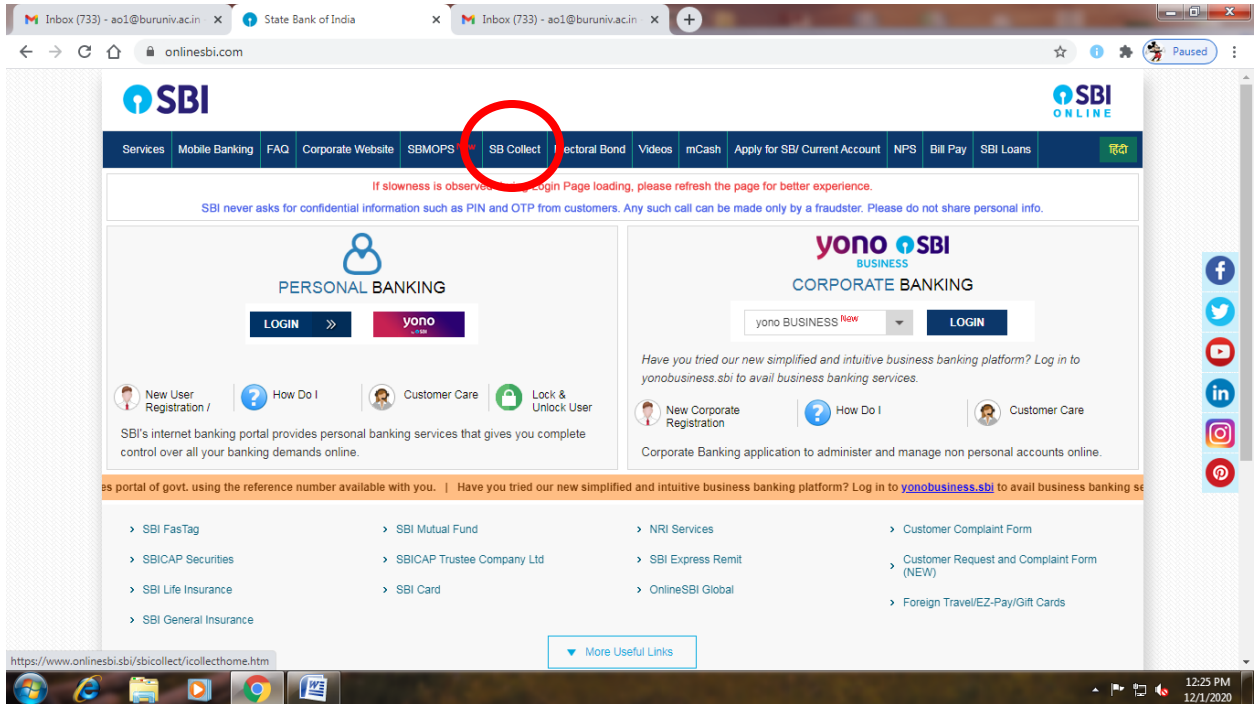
Inbox (733) - ao1@buruniv.ac.in
State Bank of India
Inbox (733) - ao1@buruniv.ac.in
onlinesbi.com
Paused

SBI
SBI ONLINE

Services | Mobile Banking | FAQ | Corporate Website | SBMOPS New | SB Collect | Electoral Bond | Videos | mCash | Apply for SB/ Current Account | NPS | Bill Pay | SBI Loans | हिंदी

If slowness is observed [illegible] Login Page loading, please refresh the page for better experience.
SBI never asks for confidential information such as PIN and OTP from customers. Any such call can be made only by a fraudster. Please do not share personal info.

PERSONAL BANKING
LOGIN
yono SBI
New User Registration /
How Do I
Customer Care
Lock & Unlock User
SBI's internet banking portal provides personal banking services that gives you complete control over all your banking demands online.

yono SBI BUSINESS
CORPORATE BANKING
yono BUSINESS New
LOGIN
Have you tried our new simplified and intuitive business banking platform? Log in to yonobusiness.sbi to avail business banking services.
New Corporate Registration
How Do I
Customer Care
Corporate Banking application to administer and manage non personal accounts online.

es portal of govt. using the reference number available with you. | Have you tried our new simplified and intuitive business banking platform? Log in to yonobusiness.sbi to avail business banking se

SBI FasTag
SBICAP Securities
SBI Life Insurance
SBI General Insurance
SBI Mutual Fund
SBICAP Trustee Company Ltd
SBI Card
NRI Services
SBI Express Remit
OnlineSBI Global
Customer Complaint Form
Customer Request and Complaint Form (NEW)
Foreign Travel/EZ-Pay/Gift Cards

More Useful Links

https://www.onlinesbi.sbi/sbicollect/icollecthome.htm

12:25 PM
12/1/2020